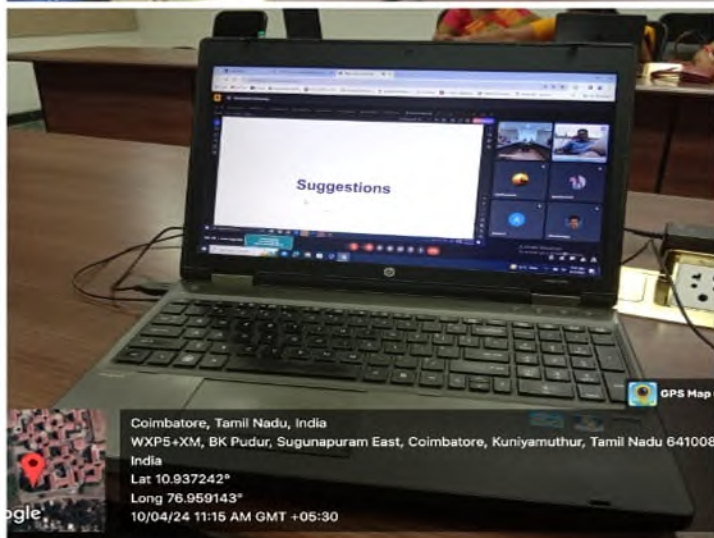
Suggestions

GPS Map

Coimbatore, Tamil Nadu, India
WXP5+XM, BK Pudur, Sugunapuram East, Coimbatore, Kuniyamuthur, Tamil Nadu 641008 India
Lat 10.937242°
Long 76.959143°
10/04/24 11:15 AM GMT +05:30

ogle